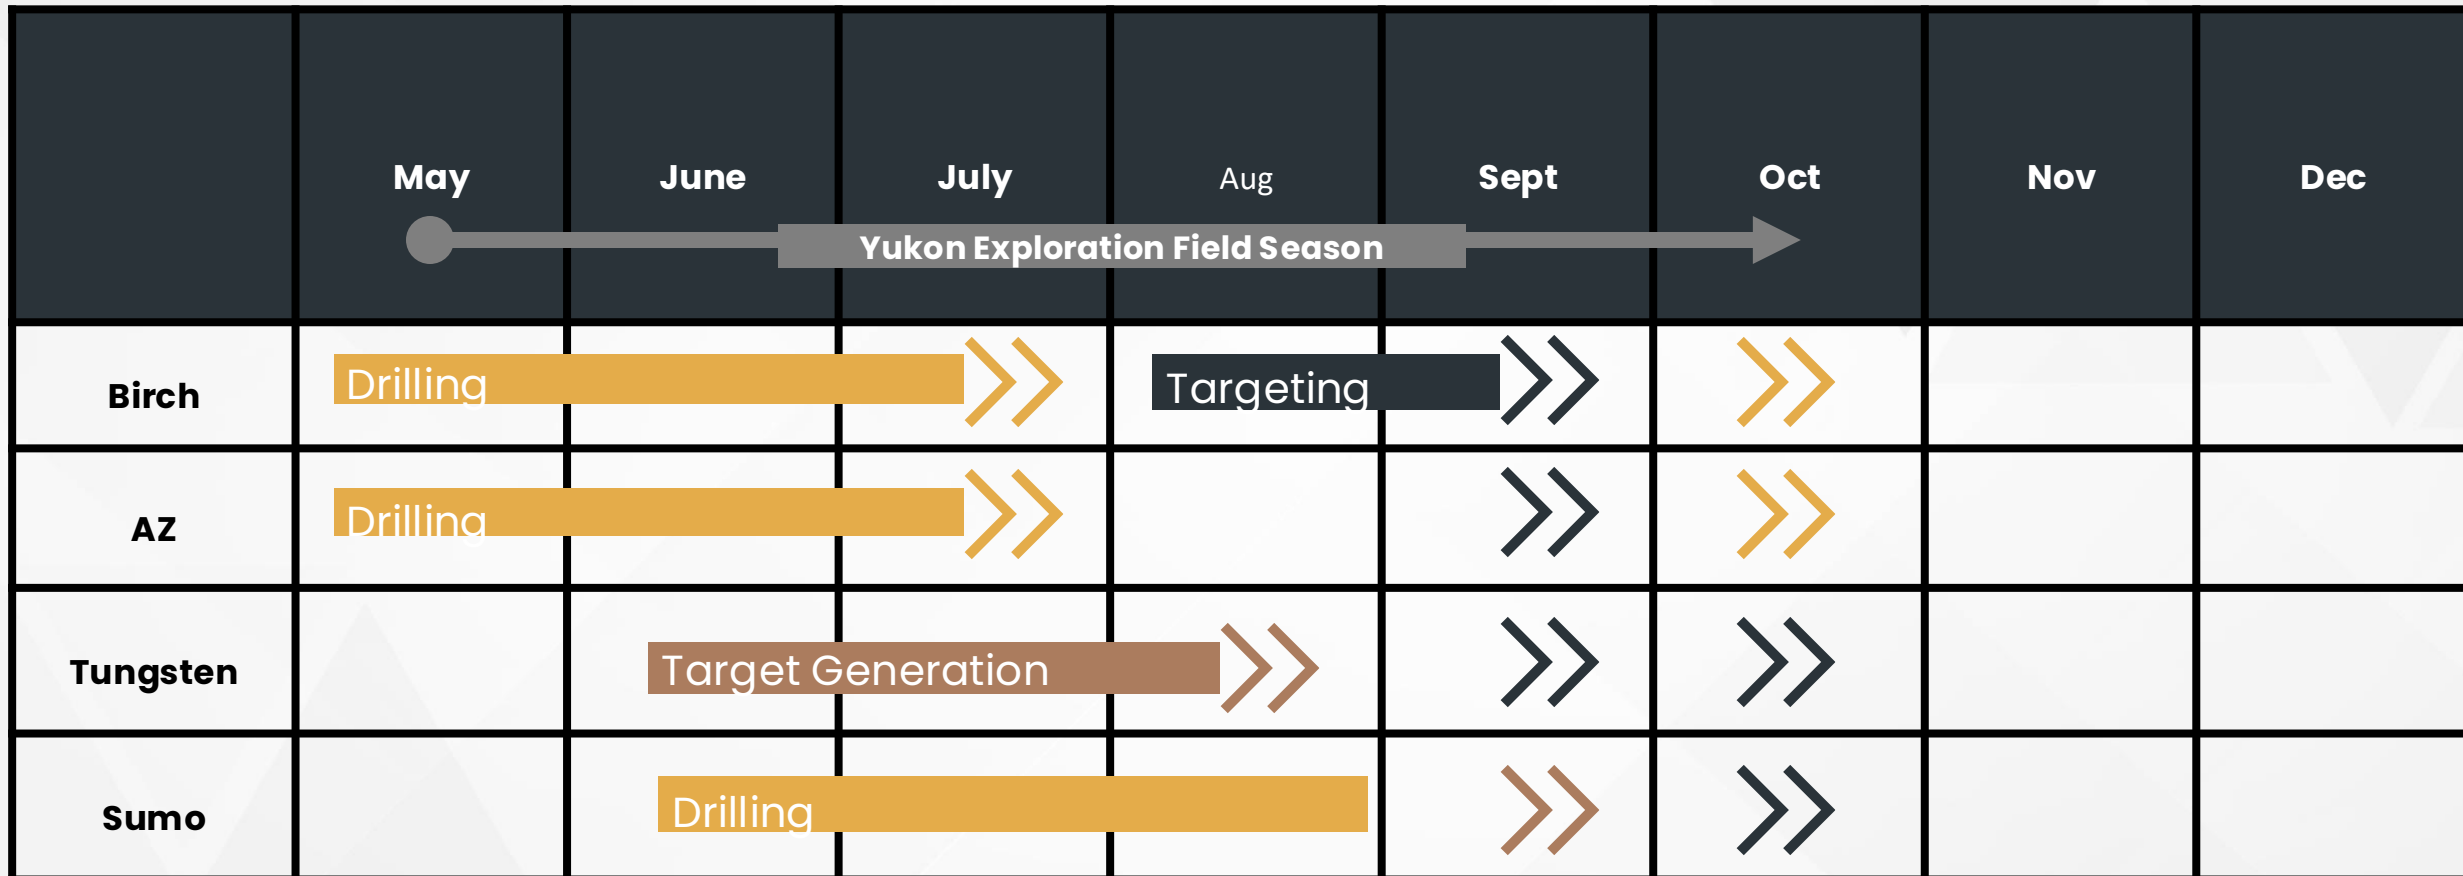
| | May | June | July | Aug | Sept | Oct | Nov | Dec |
|---|---|---|---|---|---|---|---|---|
| | Yukon Exploration Field Season | | | | | | | |
| Birch | Drilling | | | Targeting | | | | |
| AZ | Drilling | | | | | | | |
| Tungsten | | Target Generation | | | | | | |
| Sumo | | Drilling | | | | | | |